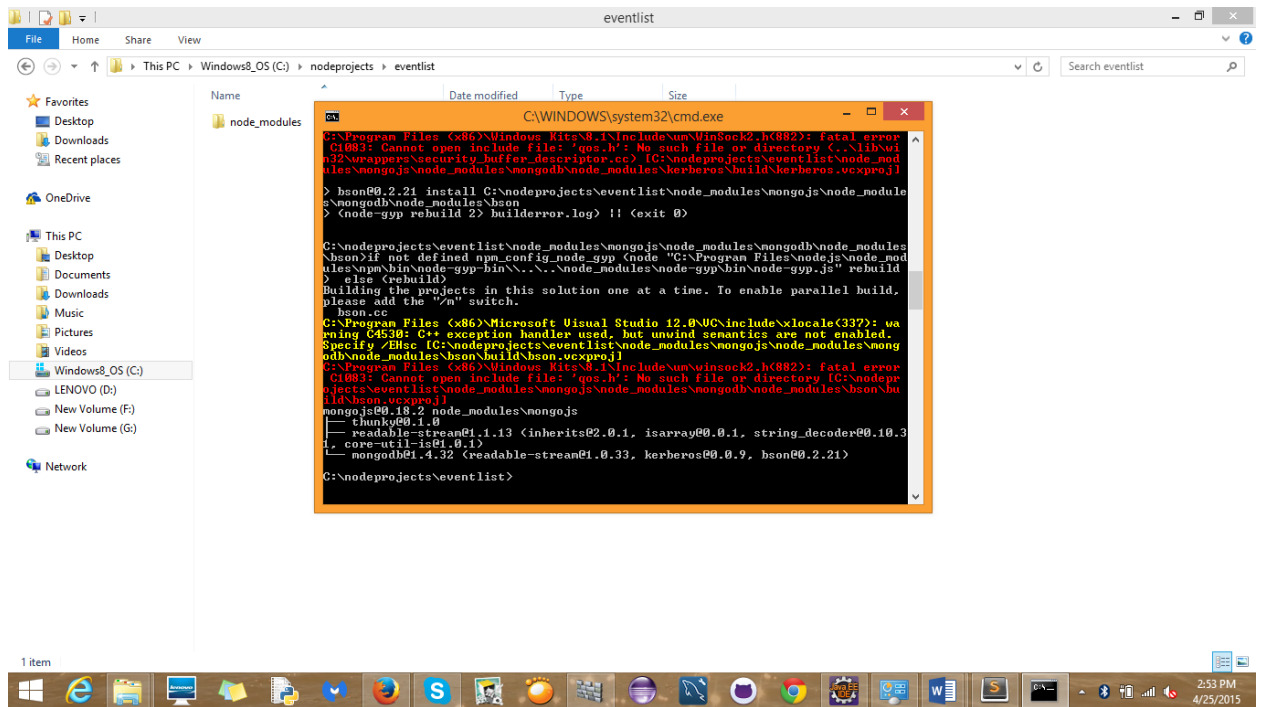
eventlist

File Home Share View

This PC › Windows8_OS (C:) › nodeprojects › eventlist

Search eventlist

Favorites
Desktop
Downloads
Recent places

OneDrive

This PC
Desktop
Documents
Downloads
Music
Pictures
Videos
Windows8_OS (C:)
LENOVO (D:)
New Volume (F:)
New Volume (G:)

Network

Name
node_modules

Date modified
Type
Size

C:\WINDOWS\system32\cmd.exe

C:\Program Files (x86)\Windows Kits\8.1\Include\um\WinSock2.h(882): fatal error C1083: Cannot open include file: 'qos.h': No such file or directory (..\lib\win32\wrappers\security_buffer_descriptor.cc) [C:\nodeprojects\eventlist\node_modules\mongojs\node_modules\mongodb\node_modules\kerberos\build\kerberos.vcxproj]

> bson@0.2.21 install C:\nodeprojects\eventlist\node_modules\mongojs\node_modules\mongodb\node_modules\bson
> (node-gyp rebuild 2> builderror.log) || (exit 0)

C:\nodeprojects\eventlist\node_modules\mongojs\node_modules\mongodb\node_modules\bson>if not defined npm_config_node_gyp (node "C:\Program Files\nodejs\node_modules\npm\bin\node-gyp-bin\\..\..\node_modules\node-gyp\bin\node-gyp.js" rebuild ) else (rebuild)
Building the projects in this solution one at a time. To enable parallel build, please add the "/m" switch.
bson.cc
C:\Program Files (x86)\Microsoft Visual Studio 12.0\VC\include\xlocale(337): warning C4530: C++ exception handler used, but unwind semantics are not enabled. Specify /EHsc [C:\nodeprojects\eventlist\node_modules\mongojs\node_modules\mongodb\node_modules\bson\build\bson.vcxproj]
C:\Program Files (x86)\Windows Kits\8.1\Include\um\winsock2.h(882): fatal error C1083: Cannot open include file: 'qos.h': No such file or directory [C:\nodeprojects\eventlist\node_modules\mongojs\node_modules\mongodb\node_modules\bson\build\bson.vcxproj]
mongojs@0.18.2 node_modules\mongojs
├── thunky@0.1.0
├── readable-stream@1.1.13 (inherits@2.0.1, isarray@0.0.1, string_decoder@0.10.31, core-util-is@1.0.1)
└── mongodb@1.4.32 (readable-stream@1.0.33, kerberos@0.0.9, bson@0.2.21)

C:\nodeprojects\eventlist>

1 item

2:53 PM
4/25/2015